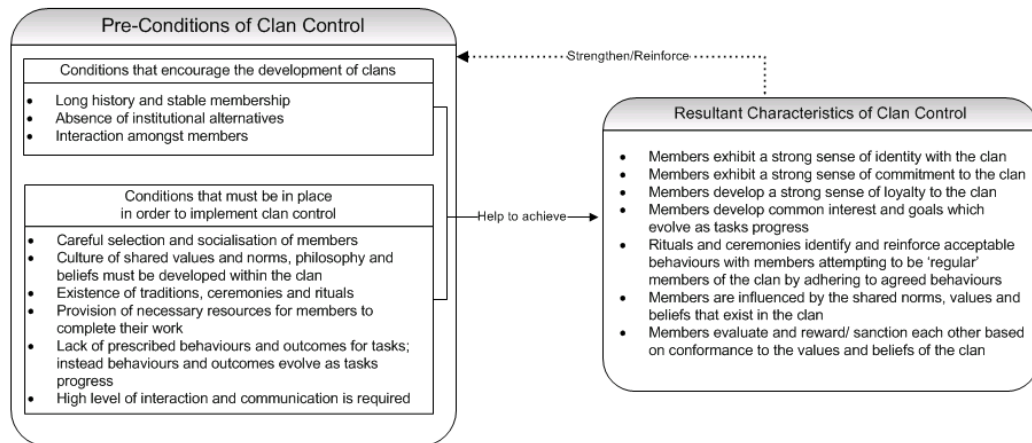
Pre-Conditions of Clan Control

Conditions that encourage the development of clans

- Long history and stable membership
- Absence of institutional alternatives
- Interaction amongst members

Conditions that must be in place in order to implement clan control

- Careful selection and socialisation of members
- Culture of shared values and norms, philosophy and beliefs must be developed within the clan
- Existence of traditions, ceremonies and rituals
- Provision of necessary resources for members to complete their work
- Lack of prescribed behaviours and outcomes for tasks; instead behaviours and outcomes evolve as tasks progress
- High level of interaction and communication is required

Strengthen/Reinforce

Help to achieve

Resultant Characteristics of Clan Control

- Members exhibit a strong sense of identity with the clan
- Members exhibit a strong sense of commitment to the clan
- Members develop a strong sense of loyalty to the clan
- Members develop common interest and goals which evolve as tasks progress
- Rituals and ceremonies identify and reinforce acceptable behaviours with members attempting to be 'regular' members of the clan by adhering to agreed behaviours
- Members are influenced by the shared norms, values and beliefs that exist in the clan
- Members evaluate and reward/ sanction each other based on conformance to the values and beliefs of the clan